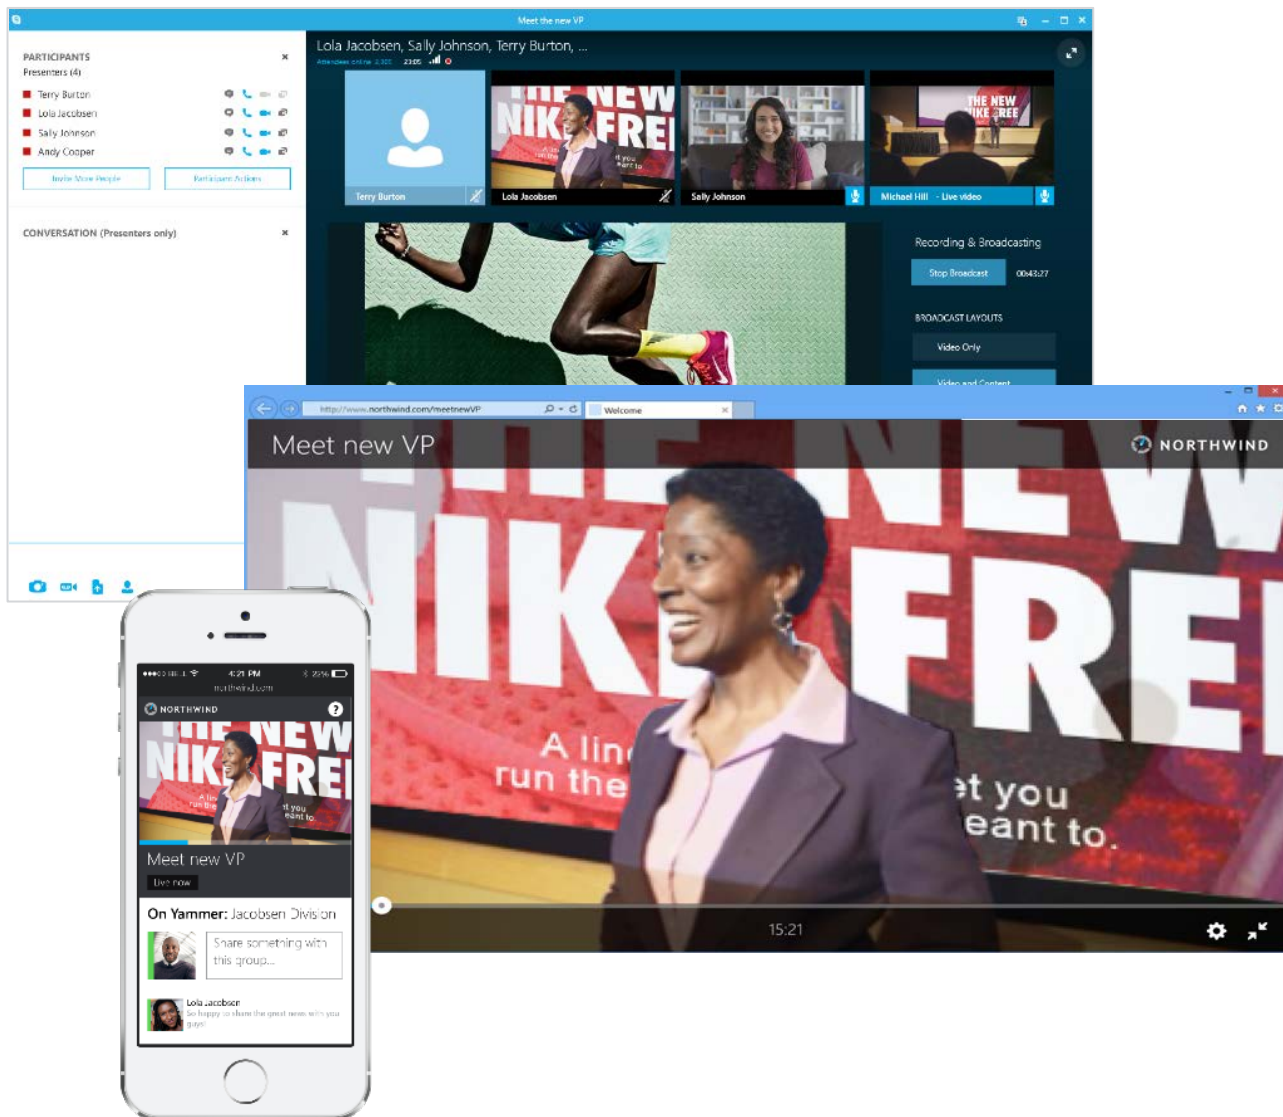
Meet the new VP

PARTICIPANTS
Presenters (4)
Terry Burton
Lola Jacobsen
Sally Johnson
Andy Cooper
Invite More People
Participant Actions

CONVERSATION (Presenters only)

Lola Jacobsen, Sally Johnson, Terry Burton, ...
Attendees online 2,300 23:05

Terry Burton
Lola Jacobsen
Sally Johnson
Michael Hill - Live video

Recording & Broadcasting
Stop Broadcast 00:43:27
BROADCAST LAYOUTS
Video Only
Video and Content

http://www.northwind.com/meetnewVP
Welcome

Meet new VP
NORTHWIND
15:21

4:21 PM
northwind.com
NORTHWIND
Meet new VP
Live now
On Yammer: Jacobsen Division
Share something with this group...
Lola Jacobsen
So happy to share the great news with you guys!